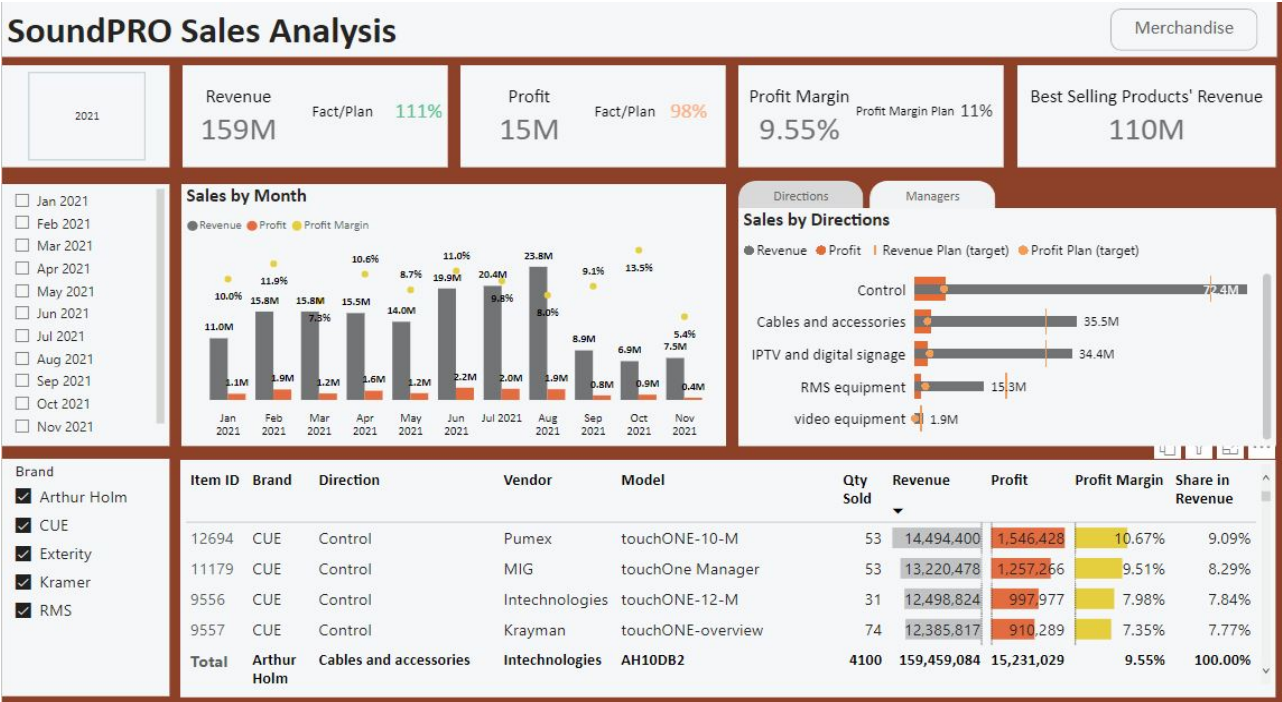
SoundPRO Sales Analysis

Merchandise

2021

Revenue
159M
Fact/Plan 111%

Profit
15M
Fact/Plan 98%

Profit Margin
9.55%
Profit Margin Plan 11%

Best Selling Products' Revenue
110M

Jan 2021
Feb 2021
Mar 2021
Apr 2021
May 2021
Jun 2021
Jul 2021
Aug 2021
Sep 2021
Oct 2021
Nov 2021

Sales by Month

Revenue Profit Profit Margin

| Month | Revenue | Profit | Profit Margin |
|---|---|---|---|
| Jan 2021 | 11.0M | 1.1M | 10.0% |
| Feb 2021 | 15.8M | 1.9M | 11.9% |
| Mar 2021 | 15.8M | 1.2M | 7.5% |
| Apr 2021 | 15.5M | 1.6M | 10.6% |
| May 2021 | 14.0M | 1.2M | 8.7% |
| Jun 2021 | 19.9M | 2.2M | 11.0% |
| Jul 2021 | 20.4M | 2.0M | 9.8% |
| Aug 2021 | 23.8M | 1.9M | 8.0% |
| Sep 2021 | 8.9M | 0.8M | 9.1% |
| Oct 2021 | 6.9M | 0.9M | 13.5% |
| Nov 2021 | 7.5M | 0.4M | 5.4% |

Directions
Managers

Sales by Directions

Revenue Profit Revenue Plan (target) Profit Plan (target)

Control 72.4M
Cables and accessories 35.5M
IPTV and digital signage 34.4M
RMS equipment 15.3M
video equipment 1.9M

Brand
Arthur Holm
CUE
Exterity
Kramer
RMS

| Item ID | Brand | Direction | Vendor | Model | Qty Sold | Revenue | Profit | Profit Margin | Share in Revenue |
|---|---|---|---|---|---|---|---|---|---|
| 12694 | CUE | Control | Pumex | touchONE-10-M | 53 | 14,494,400 | 1,546,428 | 10.67% | 9.09% |
| 11179 | CUE | Control | MIG | touchOne Manager | 53 | 13,220,478 | 1,257,266 | 9.51% | 8.29% |
| 9556 | CUE | Control | Intechnologies | touchONE-12-M | 31 | 12,498,824 | 997,977 | 7.98% | 7.84% |
| 9557 | CUE | Control | Krayman | touchONE-overview | 74 | 12,385,817 | 910,289 | 7.35% | 7.77% |
| Total | Arthur Holm | Cables and accessories | Intechnologies | AH10DB2 | 4100 | 159,459,084 | 15,231,029 | 9.55% | 100.00% |